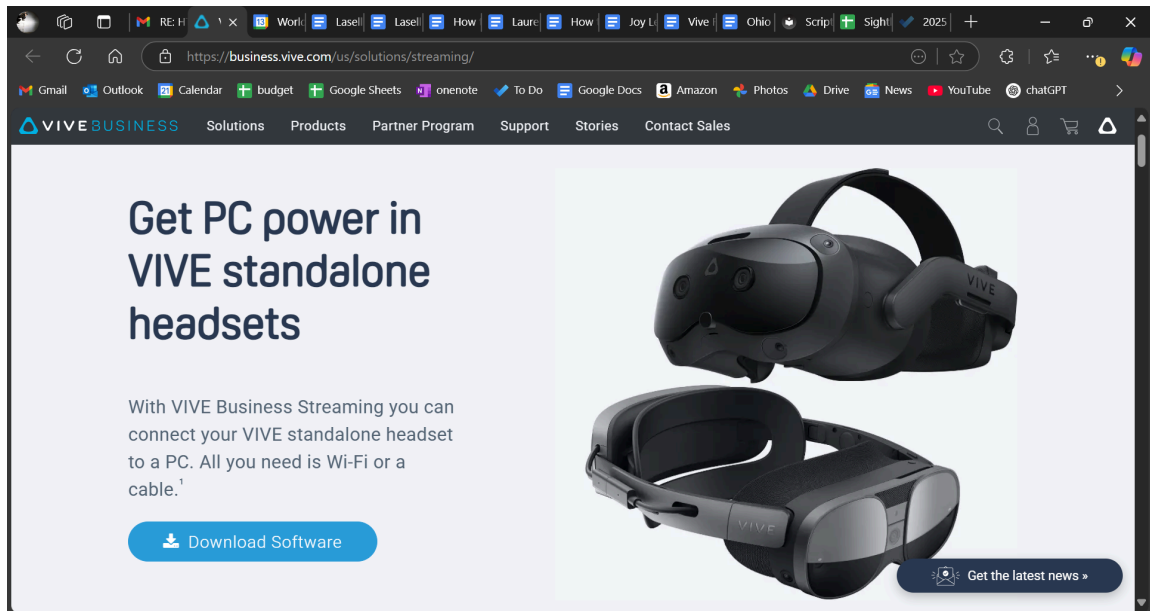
RE: H | \ × | World | Lasell | Lasell | How | Laure | How | Joy L | Vive | Ohio | Script | Sight | 2025

https://business.vive.com/us/solutions/streaming/

Gmail | Outlook | Calendar | budget | Google Sheets | onenote | To Do | Google Docs | Amazon | Photos | Drive | News | YouTube | chatGPT

VIVE BUSINESS | Solutions | Products | Partner Program | Support | Stories | Contact Sales

Get PC power in VIVE standalone headsets

With VIVE Business Streaming you can connect your VIVE standalone headset to a PC. All you need is Wi-Fi or a cable.$^1$

Download Software

VIVE

VIVE

Get the latest news »